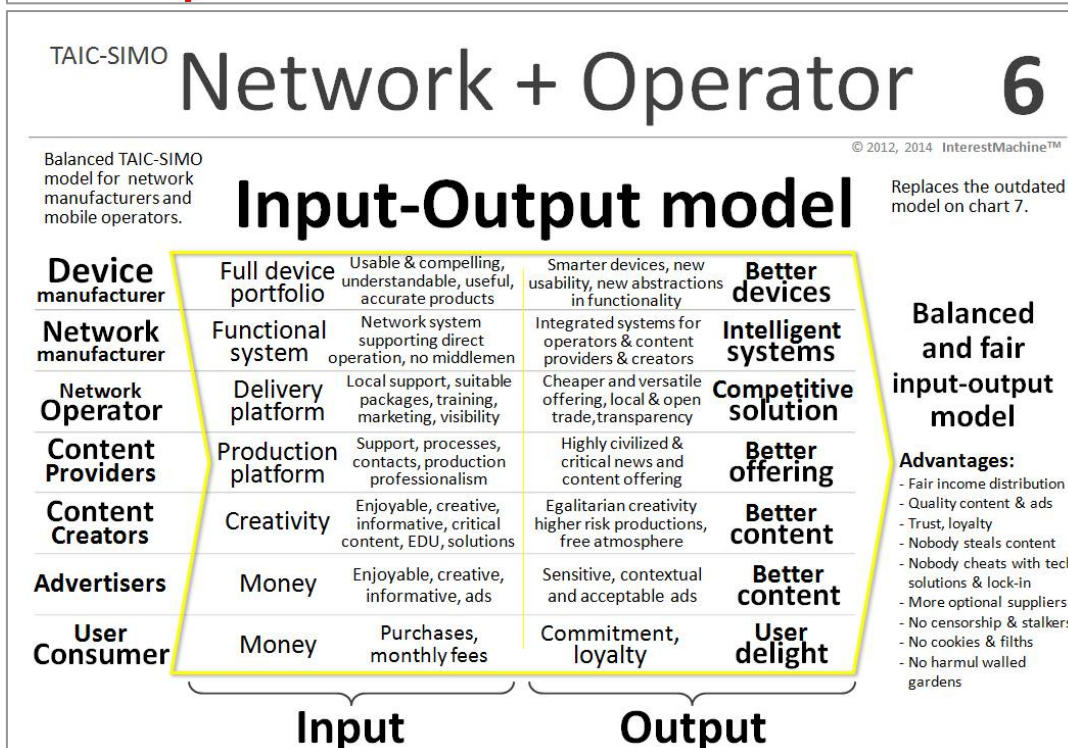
TAIC-SIMO Network + Operator 6

© 2012, 2014 InterestMachine™

Balanced TAIC-SIMO model for network manufacturers and mobile operators.

Input-Output model

Replaces the outdated model on chart 7.

| | | | | |
|---|---|---|---|---|
| Device manufacturer | Full device portfolio | Usable & compelling, understandable, useful, accurate products | Smarter devices, new usability, new abstractions in functionality | Better devices |
| Network manufacturer | Functional system | Network system supporting direct operation, no middlemen | Integrated systems for operators & content providers & creators | Intelligent systems |
| Network Operator | Delivery platform | Local support, suitable packages, training, marketing, visibility | Cheaper and versatile offering, local & open trade,transparency | Competitive solution |
| Content Providers | Production platform | Support, processes, contacts, production professionalism | Highly civilized & critical news and content offering | Better offering |
| Content Creators | Creativity | Enjoyable, creative, informative, critical content, EDU, solutions | Egalitarian creativity higher risk productions, free atmosphere | Better content |
| Advertisers | Money | Enjoyable, creative, informative, ads | Sensitive, contextual and acceptable ads | Better content |
| User Consumer | Money | Purchases, monthly fees | Commitment, loyalty | User delight |

Balanced and fair input-output model

Advantages:
- Fair income distribution
- Quality content & ads
- Trust, loyalty
- Nobody steals content
- Nobody cheats with tec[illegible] solutions & lock-in
- More optional suppliers
- No censorship & stalkers
- No cookies & filths
- No harmul walled gardens

Input

Output